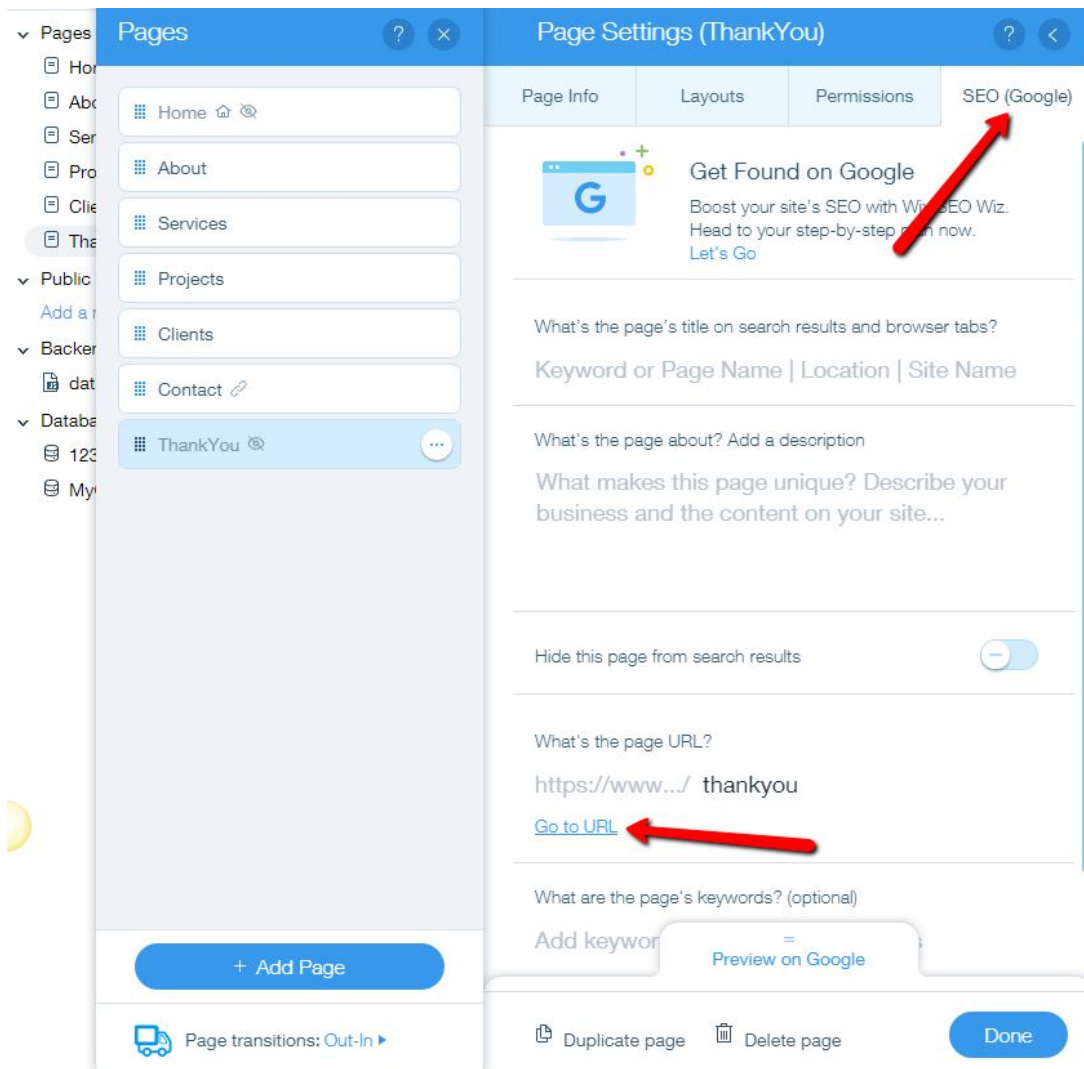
Pages
Hor
Abo
Ser
Pro
Clie
Tha
Public
Add a
Backer
dat
Databa
123
My

Pages
Home
About
Services
Projects
Clients
Contact
ThankYou
+ Add Page
Page transitions: Out-In

Page Settings (ThankYou)
Page Info
Layouts
Permissions
SEO (Google)

G
Get Found on Google
Boost your site's SEO with Wi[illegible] SEO Wiz. Head to your step-by-step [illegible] now.
Let's Go

What's the page's title on search results and browser tabs?
Keyword or Page Name | Location | Site Name

What's the page about? Add a description
What makes this page unique? Describe your business and the content on your site...

Hide this page from search results

What's the page URL?
https://www.../ thankyou
Go to URL

What are the page's keywords? (optional)
Add keywor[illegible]
Preview on Google

Duplicate page
Delete page
Done